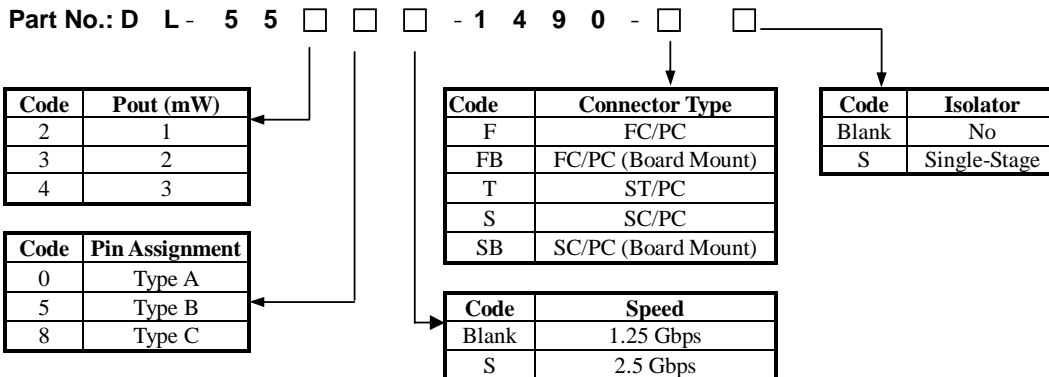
Part No.: D L - 5 5 □ □ □ - 1 4 9 0 - □ □

| Code | Pout (mW) |
|---|---|
| 2 | 1 |
| 3 | 2 |
| 4 | 3 |

| Code | Pin Assignment |
|---|---|
| 0 | Type A |
| 5 | Type B |
| 8 | Type C |

| Code | Connector Type |
|---|---|
| F | FC/PC |
| FB | FC/PC (Board Mount) |
| T | ST/PC |
| S | SC/PC |
| SB | SC/PC (Board Mount) |

| Code | Speed |
|---|---|
| Blank | 1.25 Gbps |
| S | 2.5 Gbps |

| Code | Isolator |
|---|---|
| Blank | No |
| S | Single-Stage |